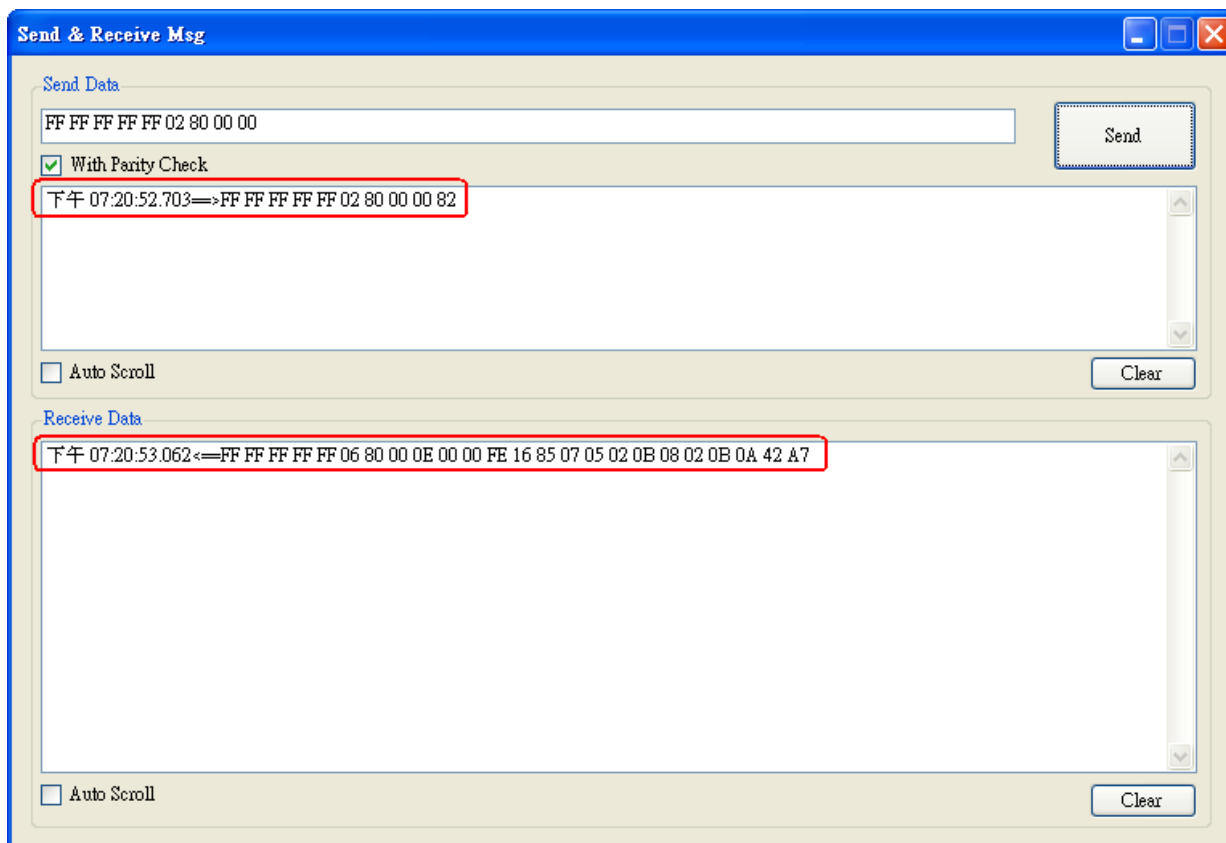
Send & Receive Msg

Send Data

FF FF FF FF FF 02 80 00 00

Send

With Parity Check

下午 07:20:52.703==>FF FF FF FF FF 02 80 00 00 82

Auto Scroll

Clear

Receive Data

下午 07:20:53.062<==FF FF FF FF FF 06 80 00 0E 00 00 FE 16 85 07 05 02 0B 08 02 0B 0A 42 A7

Auto Scroll

Clear